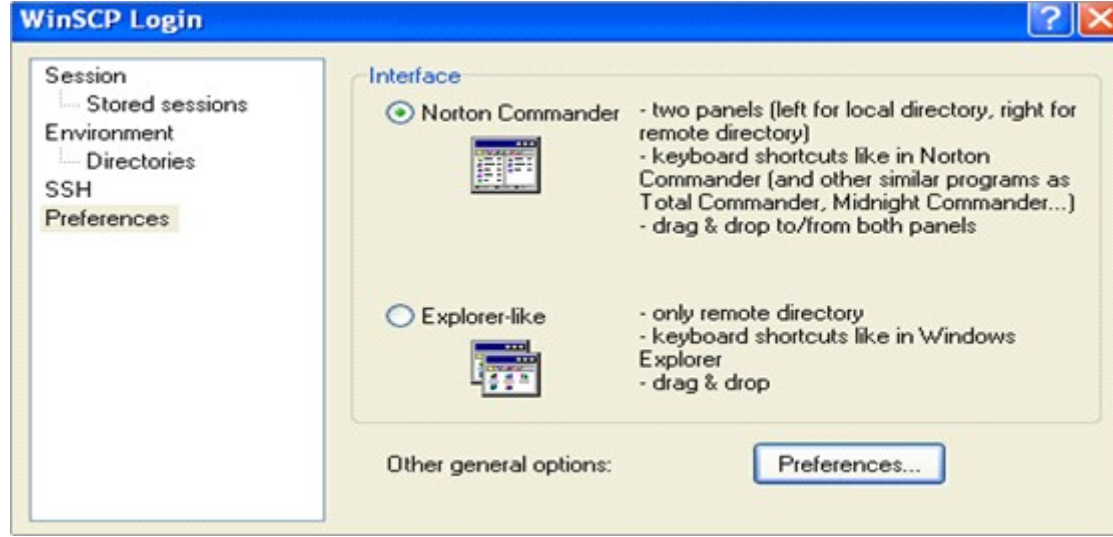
WinSCP Login

?

Session
Stored sessions
Environment
Directories
SSH
Preferences

Interface

Norton Commander

- two panels (left for local directory, right for remote directory)
- keyboard shortcuts like in Norton Commander (and other similar programs as Total Commander, Midnight Commander...)
- drag & drop to/from both panels

Explorer-like

- only remote directory
- keyboard shortcuts like in Windows Explorer
- drag & drop

Other general options:

Preferences...